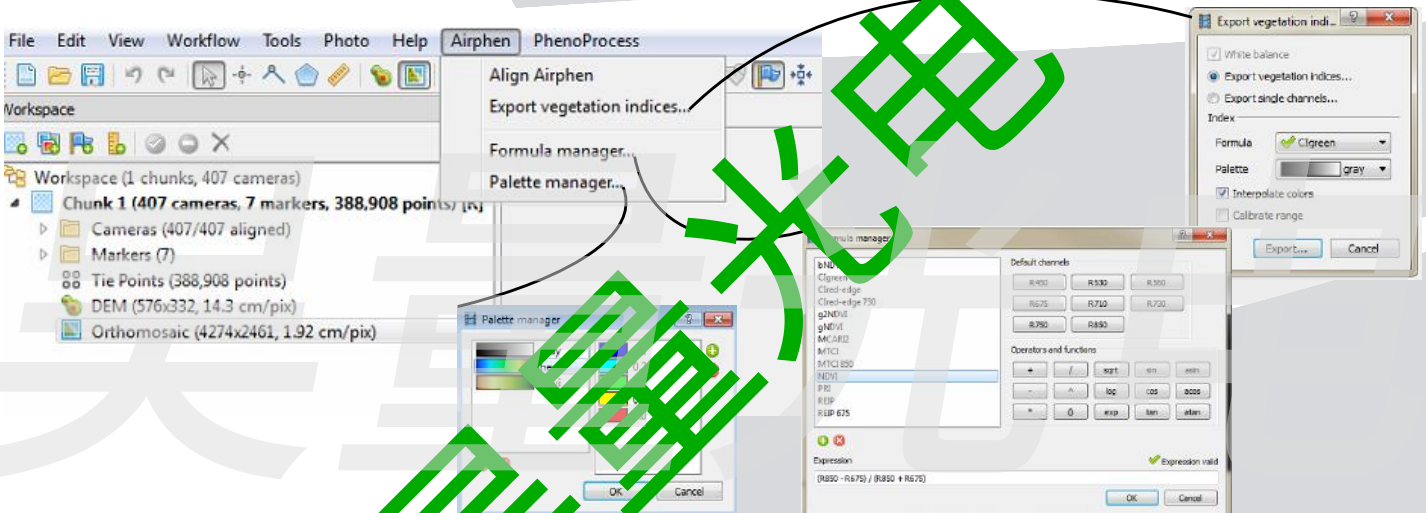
File Edit View Workflow Tools Photo Help Airphen PhenoProcess

Workspace

Workspace (1 chunks, 407 cameras)
Chunk 1 (407 cameras, 7 markers, 388,908 points) [R]
Cameras (407/407 aligned)
Markers (7)
Tie Points (388,908 points)
DEM (576x332, 14.3 cm/pix)
Orthomosaic (4274x2461, 1.92 cm/pix)

Align Airphen
Export vegetation indices...
Formula manager...
Palette manager...

Palette manager
OK Cancel

Export vegetation indi...
White balance
Export vegetation indices...
Export single channels...
Index
Formula Clgreen
Palette gray
Interpolate colors
Calibrate range
Export... Cancel

Formula manager
bNDVI
Clgreen
Clred-edge
Clred-edge 730
g2NDVI
gNDVI
MCARI2
MTCI
MTCI 850
NDVI
PRI
REIP
REIP 675

Default channels
R450 R530 R560
R675 R710 R730
R750 R850

Operators and functions
+ / sqrt sin asin
- ^ log cos acos
* 0 exp tan atan

Expression
Expression valid
(R850 - R675) / (R850 + R675)
OK Cancel

光电